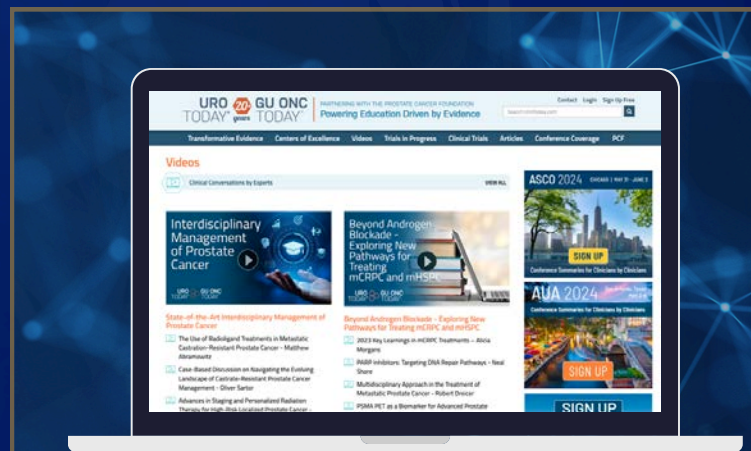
URO TODAY 20 years GU ONC TODAY

PARTNERING WITH THE PROSTATE CANCER FOUNDATION
Powering Education Driven by Evidence

Contact Login Sign Up Free

Transformative Evidence Centers of Excellence Videos Trials in Progress Clinical Trials Articles Conference Coverage PCF

Videos

Clinical Conversations by Experts

VIEW ALL

Interdisciplinary Management of Prostate Cancer

Beyond Androgen Blockade – Exploring New Pathways for Treating mCRPC and mHSPC

State-of-the-Art Interdisciplinary Management of Prostate Cancer

The Use of Radioligand Treatments in Metastatic Castration-Resistant Prostate Cancer - Matthew Abramowitz

Case-Based Discussion on Navigating the Evolving Landscape of Castrate-Resistant Prostate Cancer Management - Oliver Sartor

Advances in Staging and Personalized Radiation Therapy for High-Risk Localized Prostate Cancer -

Beyond Androgen Blockade – Exploring New Pathways for Treating mCRPC and mHSPC

2023 Key Learnings in mCRPC Treatments – Alicia Morgans

PARP Inhibitors: Targeting DNA Repair Pathways - Neal Shore

Multidisciplinary Approach in the Treatment of Metastatic Prostate Cancer - Robert Dreicer

PSMA PET as a Biomarker for Advanced Prostate

ASCO 2024 CHICAGO | MAY 31 - JUNE 3

SIGN UP

Conference Summaries for Clinicians by Clinicians

AUA 2024

Conference Summaries for Clinicians by Clinicians

SIGN UP

SIGN UP